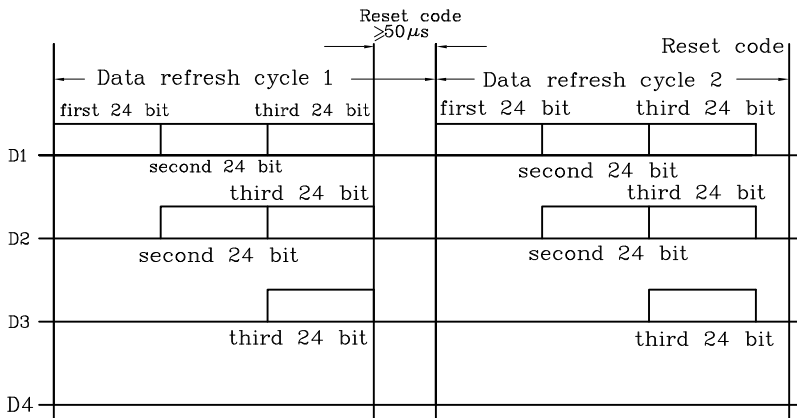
Reset code
$\geqslant 50\mu s$

Reset code

Data refresh cycle 1

Data refresh cycle 2

first 24 bit

third 24 bit

first 24 bit

third 24 bit

D1

second 24 bit

second 24 bit

third 24 bit

third 24 bit

D2

second 24 bit

second 24 bit

D3

third 24 bit

third 24 bit

D4